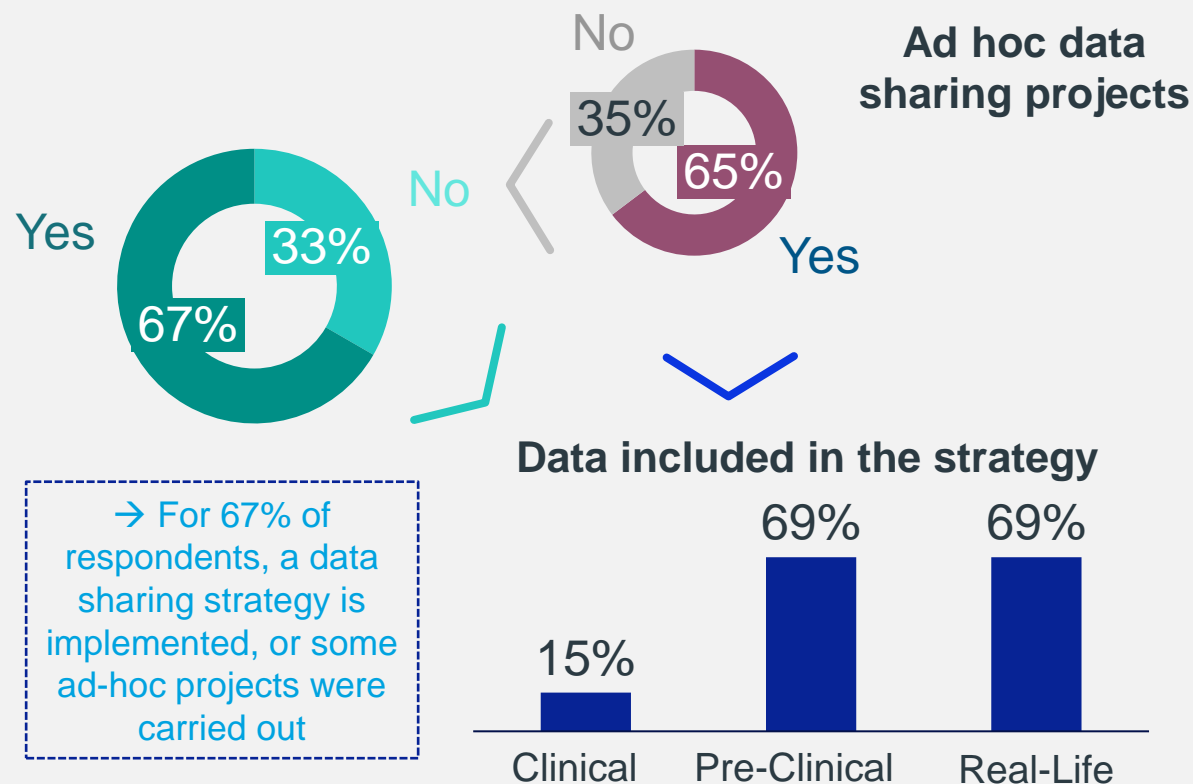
No

35%

65%

Yes

Ad hoc data sharing projects

No

Yes

33%

67%

Data included in the strategy

→ For 67% of respondents, a data sharing strategy is implemented, or some ad-hoc projects were carried out

15%

69%

69%

Clinical

Pre-Clinical

Real-Life